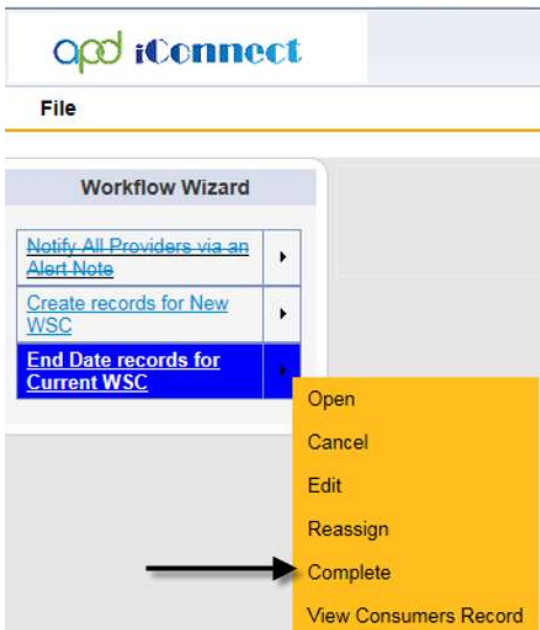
apd iConnect

File

Workflow Wizard

~~Notify All Providers via an Alert Note~~

Create records for New WSC

End Date records for Current WSC

Open

Cancel

Edit

Reassign

Complete

View Consumers Record